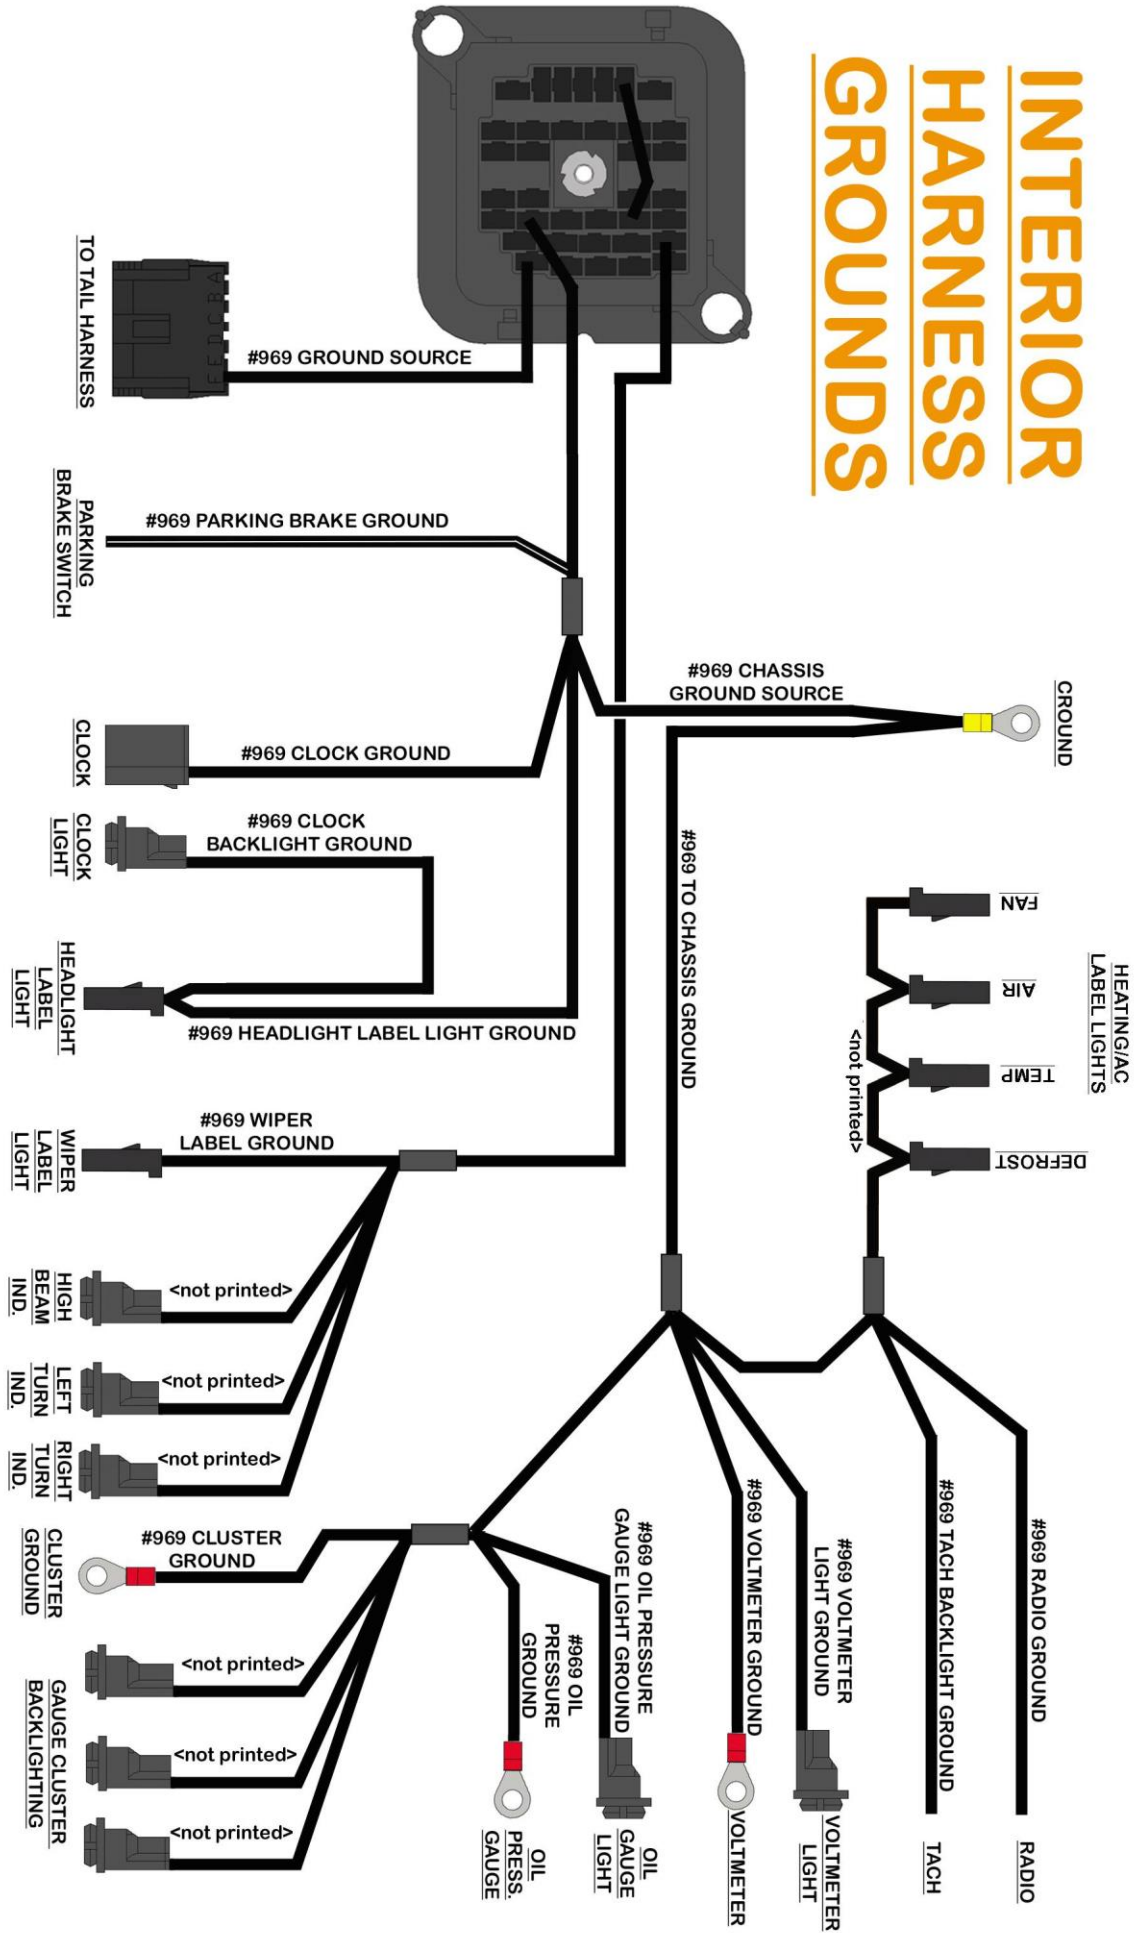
INTERIOR HARNESS GROUNDS

TO TAIL HARNESS

#969 GROUND SOURCE

PARKING BRAKE SWITCH

#969 PARKING BRAKE GROUND

#969 CHASSIS GROUND SOURCE

CROUND

CLOCK

#969 CLOCK GROUND

CLOCK LIGHT

#969 CLOCK BACKLIGHT GROUND

HEADLIGHT LABEL LIGHT

#969 HEADLIGHT LABEL LIGHT GROUND

#969 TO CHASSIS GROUND

HEATING/AC LABEL LIGHTS

FAN

AIR

TEMP

DEFROST

<not printed>

WIPER LABEL LIGHT

#969 WIPER LABEL GROUND

HIGH BEAM IND.

<not printed>

LEFT TURN IND.

<not printed>

RIGHT TURN IND.

<not printed>

CLUSTER GROUND

#969 CLUSTER GROUND

GAUGE CLUSTER BACKLIGHTING

<not printed>

<not printed>

<not printed>

#969 OIL PRESSURE GROUND

OIL PRESS. GAUGE

#969 OIL PRESSURE GAUGE LIGHT GROUND

OIL GAUGE LIGHT

#969 VOLTMETER GROUND

VOLTMETER

#969 VOLTMETER LIGHT GROUND

VOLTMETER LIGHT

#969 TACH BACKLIGHT GROUND

TACH

#969 RADIO GROUND

RADIO